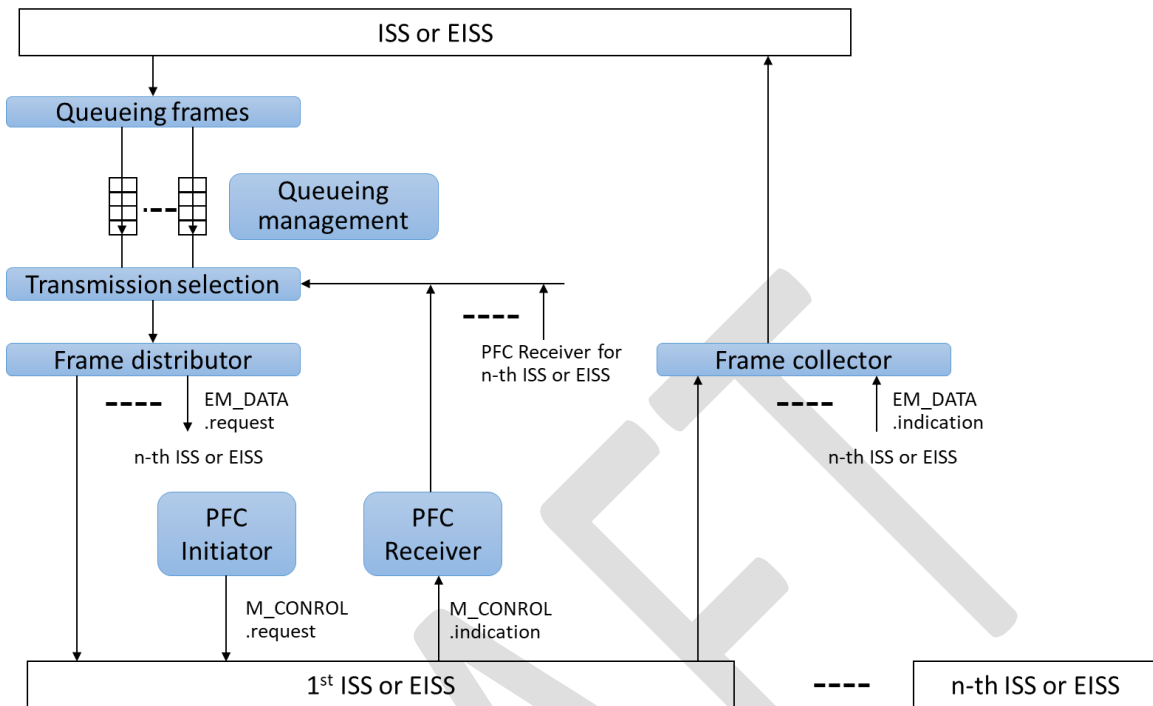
ISS or EISS

Queueing frames

Queueing management

Transmission selection

Frame distributor

PFC Receiver for n-th ISS or EISS

Frame collector

EM_DATA .request

n-th ISS or EISS

EM_DATA .indication

n-th ISS or EISS

PFC Initiator

PFC Receiver

M_CONROL .request

M_CONROL .indication

1$^{st}$ ISS or EISS

n-th ISS or EISS